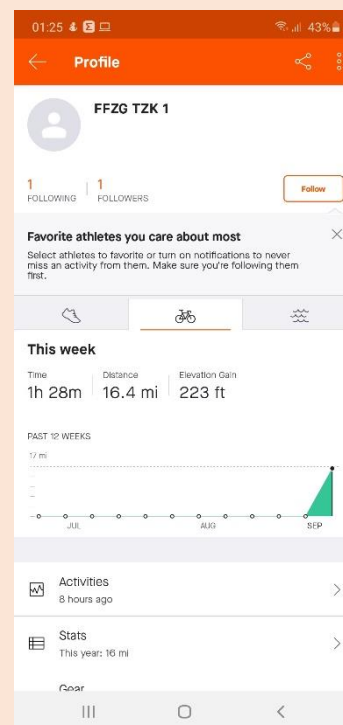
01:25 43%

Profile

FFZG TZK 1

1
FOLLOWING

1
FOLLOWERS

Follow

Favorite athletes you care about most

Select athletes to favorite or turn on notifications to never miss an activity from them. Make sure you're following them first.

This week

Time
1h 28m

Distance
16.4 mi

Elevation Gain
223 ft

PAST 12 WEEKS

17 mi

JUL

AUG

SEP

Activities
8 hours ago

Stats
This year: 16 mi

Gear